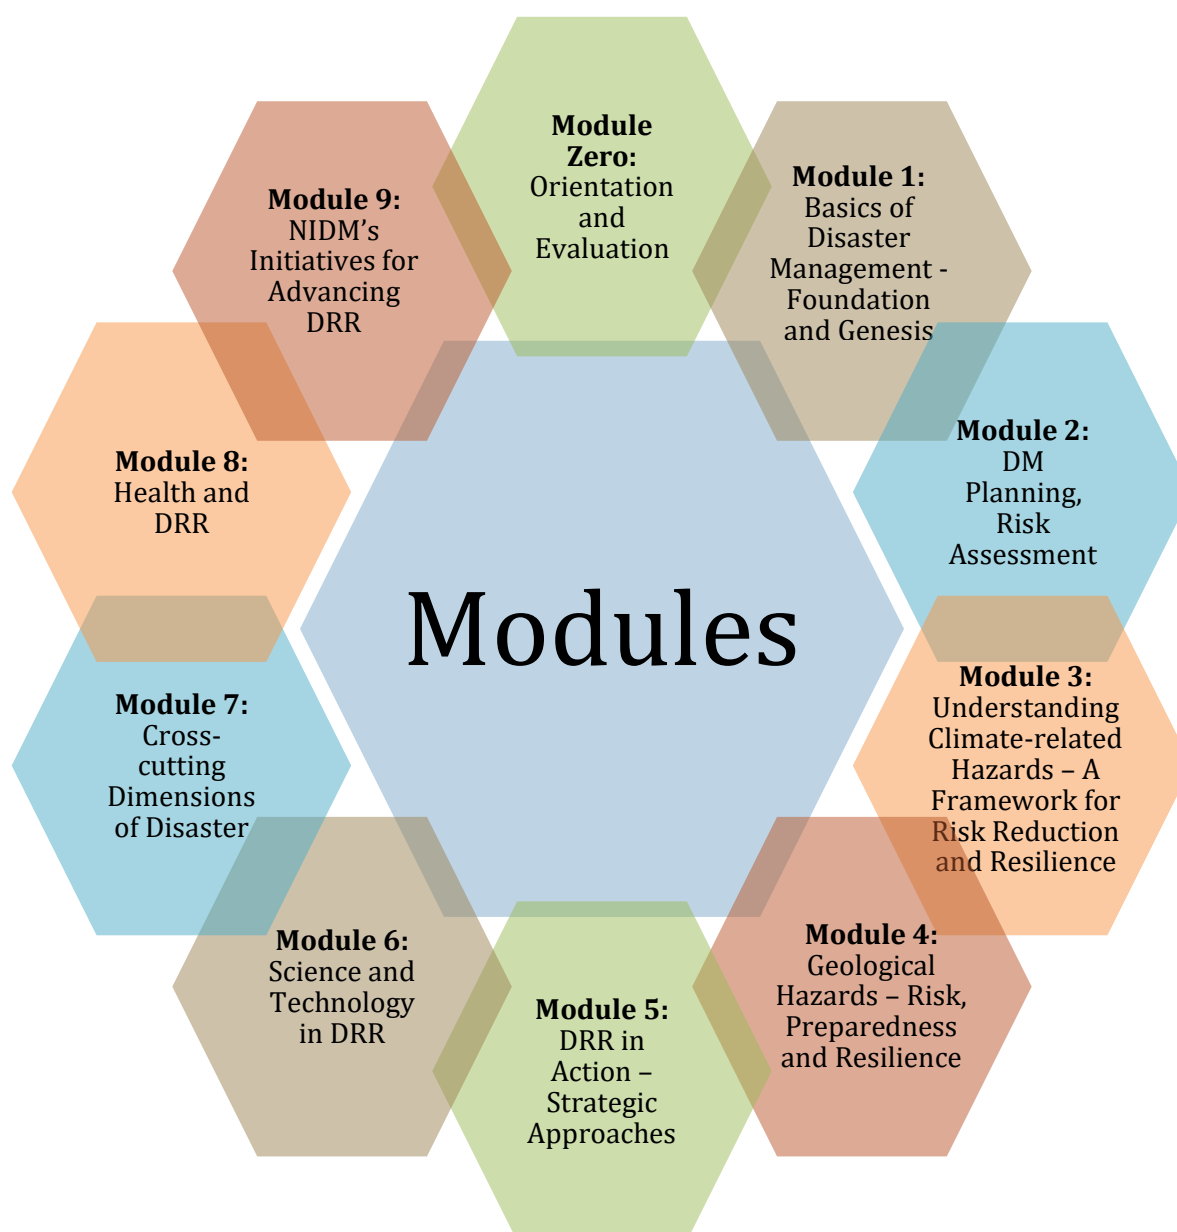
**Module Zero:** Orientation and Evaluation

**Module 1:** Basics of Disaster Management - Foundation and Genesis

**Module 2:** DM Planning, Risk Assessment

**Module 3:** Understanding Climate-related Hazards – A Framework for Risk Reduction and Resilience

**Module 4:** Geological Hazards – Risk, Preparedness and Resilience

**Module 5:** DRR in Action – Strategic Approaches

**Module 6:** Science and Technology in DRR

**Module 7:** Cross-cutting Dimensions of Disaster

**Module 8:** Health and DRR

**Module 9:** NIDM's Initiatives for Advancing DRR

Modules